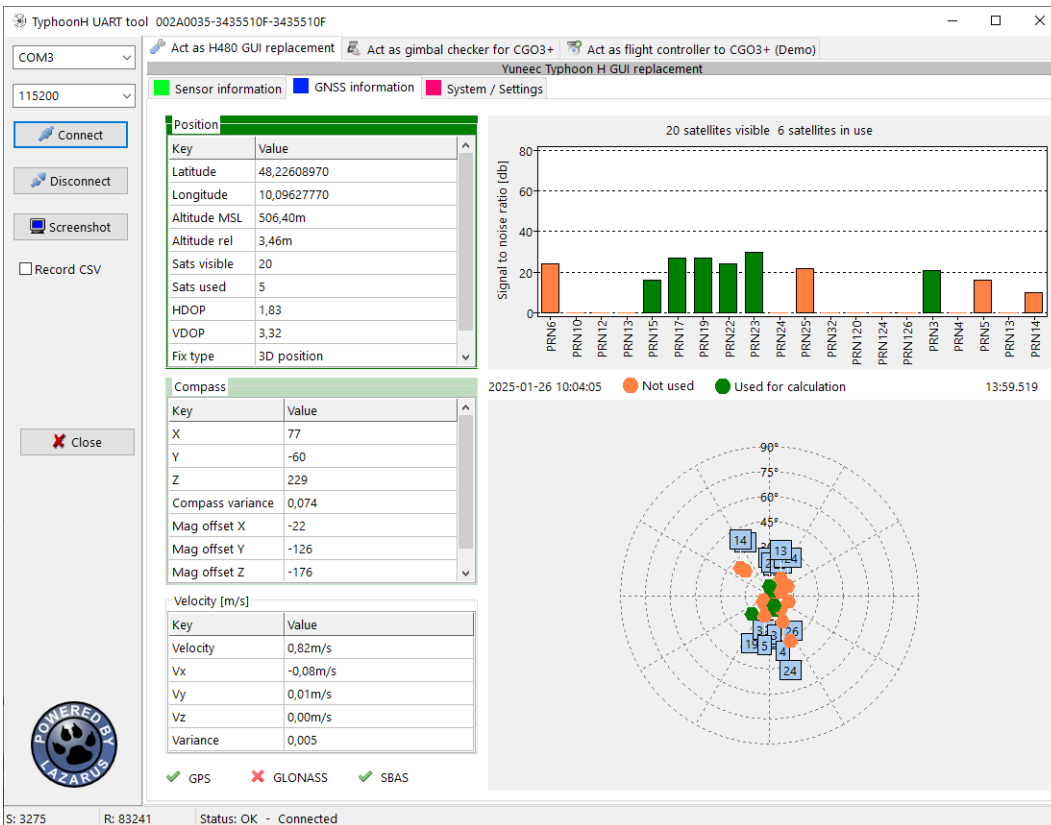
TyphoonH UART tool 002A0035-3435510F-3435510F

COM3

115200

Connect

Disconnect

Screenshot

Record CSV

Close

POWERED BY LAZARUS

Act as H480 GUI replacement | Act as gimbal checker for CGO3+ | Act as flight controller to CGO3+ (Demo)

Yuneec Typhoon H GUI replacement

Sensor information | GNSS information | System / Settings

Position

| Key | Value |
|---|---|
| Latitude | 48,22608970 |
| Longitude | 10,09627770 |
| Altitude MSL | 506,40m |
| Altitude rel | 3,46m |
| Sats visible | 20 |
| Sats used | 5 |
| HDOP | 1,83 |
| VDOP | 3,32 |
| Fix type | 3D position |

Compass

| Key | Value |
|---|---|
| X | 77 |
| Y | -60 |
| Z | 229 |
| Compass variance | 0,074 |
| Mag offset X | -22 |
| Mag offset Y | -126 |
| Mag offset Z | -176 |

Velocity [m/s]

| Key | Value |
|---|---|
| Velocity | 0,82m/s |
| Vx | -0,08m/s |
| Vy | 0,01m/s |
| Vz | 0,00m/s |
| Variance | 0,005 |

GPS GLONASS SBAS

20 satellites visible 6 satellites in use

Signal to noise ratio [db]

80
60
40
20
0

PRN6 PRN10 PRN12 PRN13 PRN15 PRN17 PRN19 PRN22 PRN23 PRN24 PRN25 PRN32 PRN120 PRN124 PRN126 PRN3 PRN4 PRN5 PRN13 PRN14

2025-01-26 10:04:05 Not used Used for calculation 13:59.519

90° 75° 60° 45°

14 13 2 4 3 26 15 5 3 4 24

S: 3275 R: 83241 Status: OK - Connected